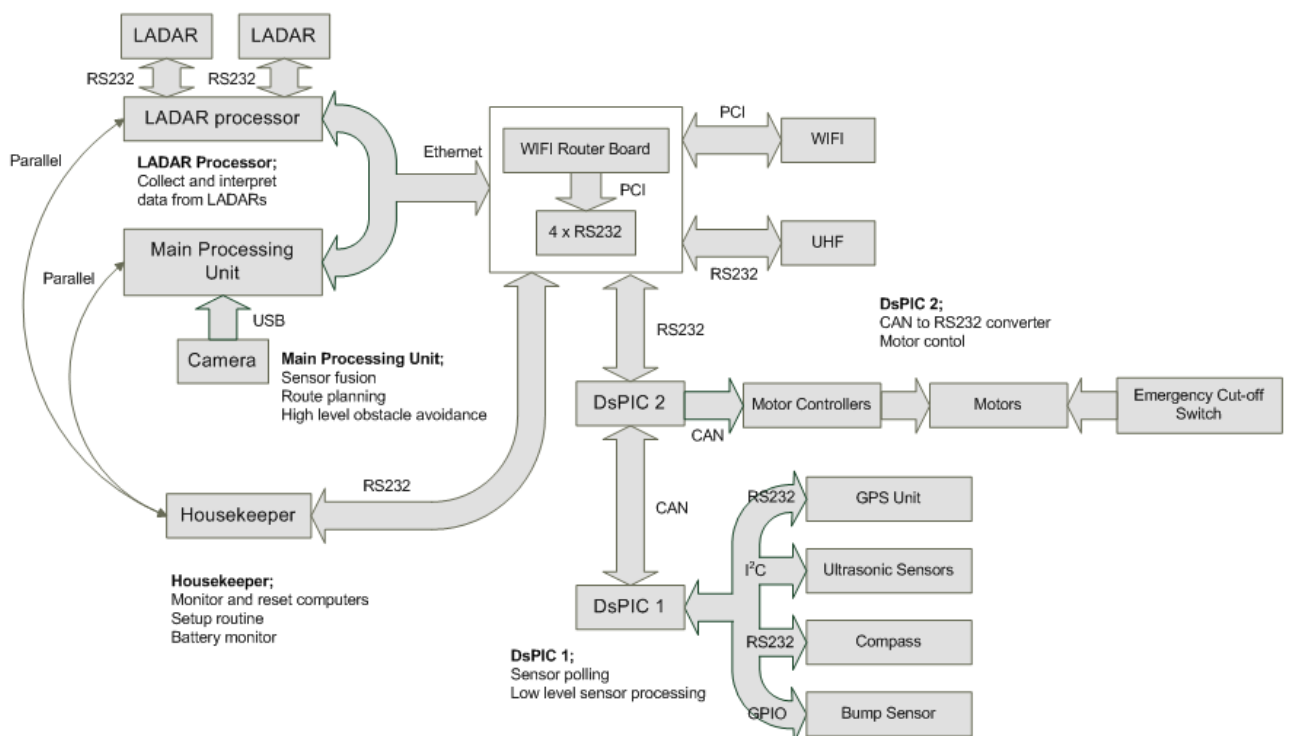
LADAR

LADAR

RS232

RS232

LADAR processor

Parallel

LADAR Processor;
Collect and interpret data from LADARs

Ethernet

WIFI Router Board

PCI

4 x RS232

PCI

WIFI

UHF

RS232

Main Processing Unit

Parallel

USB

Camera

Main Processing Unit;
Sensor fusion
Route planning
High level obstacle avoidance

RS232

DsPIC 2;
CAN to RS232 converter
Motor contol

DsPIC 2

CAN

Motor Controllers

Motors

Emergency Cut-off Switch

RS232

Housekeeper

CAN

RS232

GPS Unit

I$^2$C

Ultrasonic Sensors

Housekeeper;
Monitor and reset computers
Setup routine
Battery monitor

DsPIC 1

RS232

Compass

DsPIC 1;
Sensor polling
Low level sensor processing

GPIO

Bump Sensor